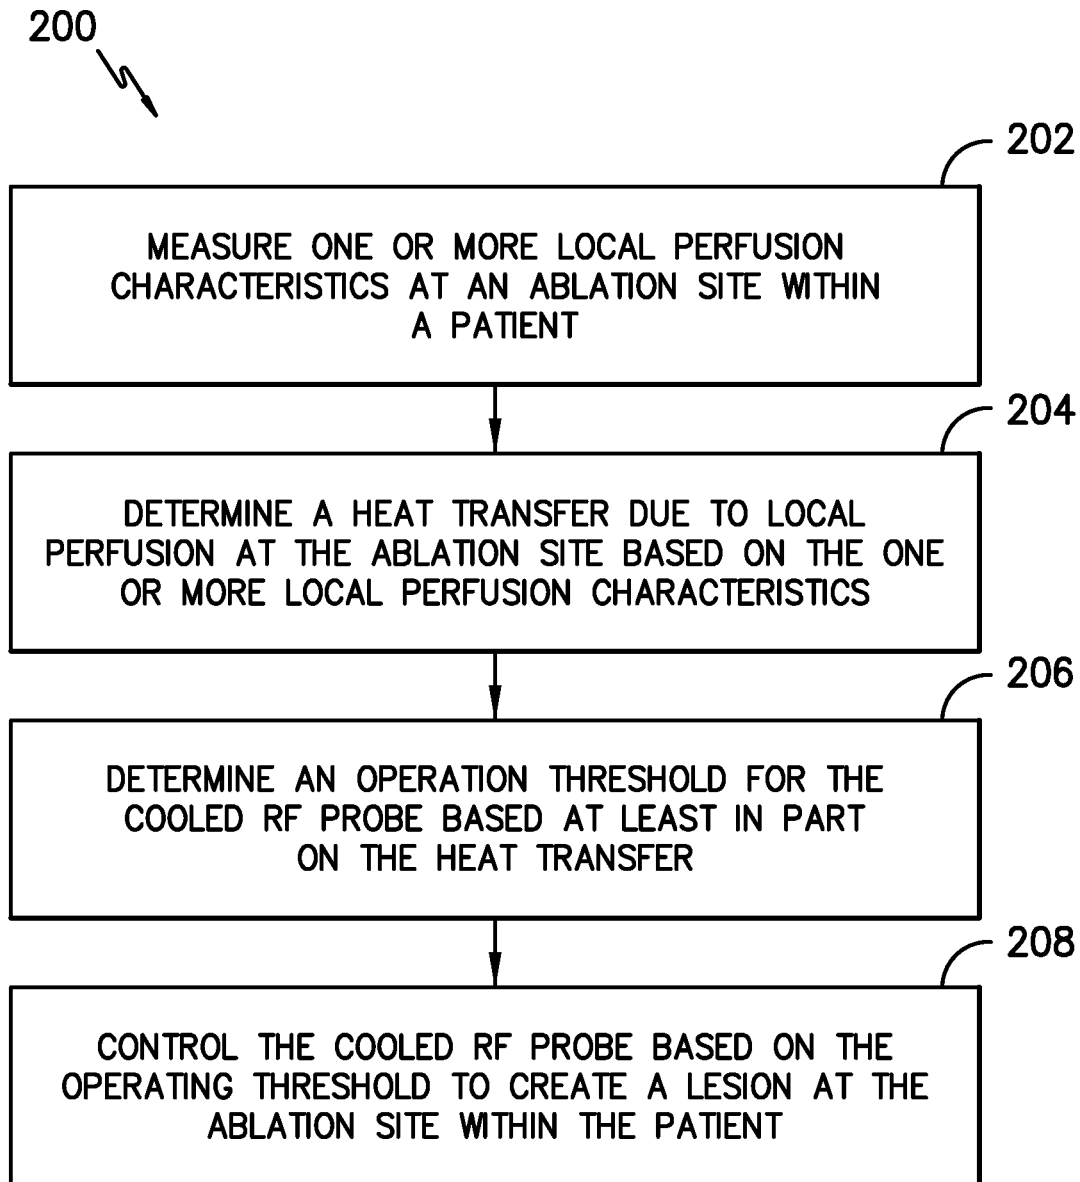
200

202

MEASURE ONE OR MORE LOCAL PERFUSION CHARACTERISTICS AT AN ABLATION SITE WITHIN A PATIENT

204

DETERMINE A HEAT TRANSFER DUE TO LOCAL PERFUSION AT THE ABLATION SITE BASED ON THE ONE OR MORE LOCAL PERFUSION CHARACTERISTICS

206

DETERMINE AN OPERATION THRESHOLD FOR THE COOLED RF PROBE BASED AT LEAST IN PART ON THE HEAT TRANSFER

208

CONTROL THE COOLED RF PROBE BASED ON THE OPERATING THRESHOLD TO CREATE A LESION AT THE ABLATION SITE WITHIN THE PATIENT